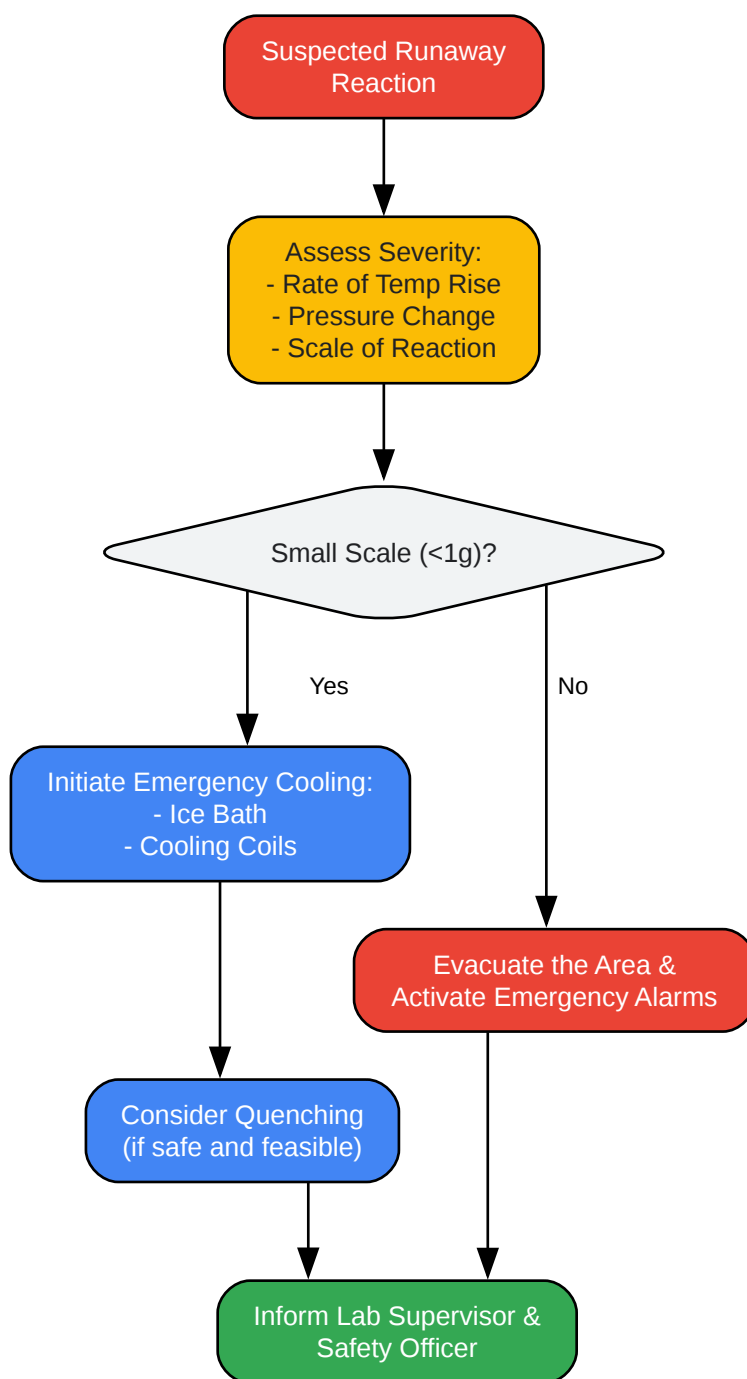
Suspected Runaway Reaction

Assess Severity:
- Rate of Temp Rise
- Pressure Change
- Scale of Reaction

Small Scale (<1g)?

Yes

No

Initiate Emergency Cooling:
- Ice Bath
- Cooling Coils

Evacuate the Area & Activate Emergency Alarms

Consider Quenching (if safe and feasible)

Inform Lab Supervisor & Safety Officer